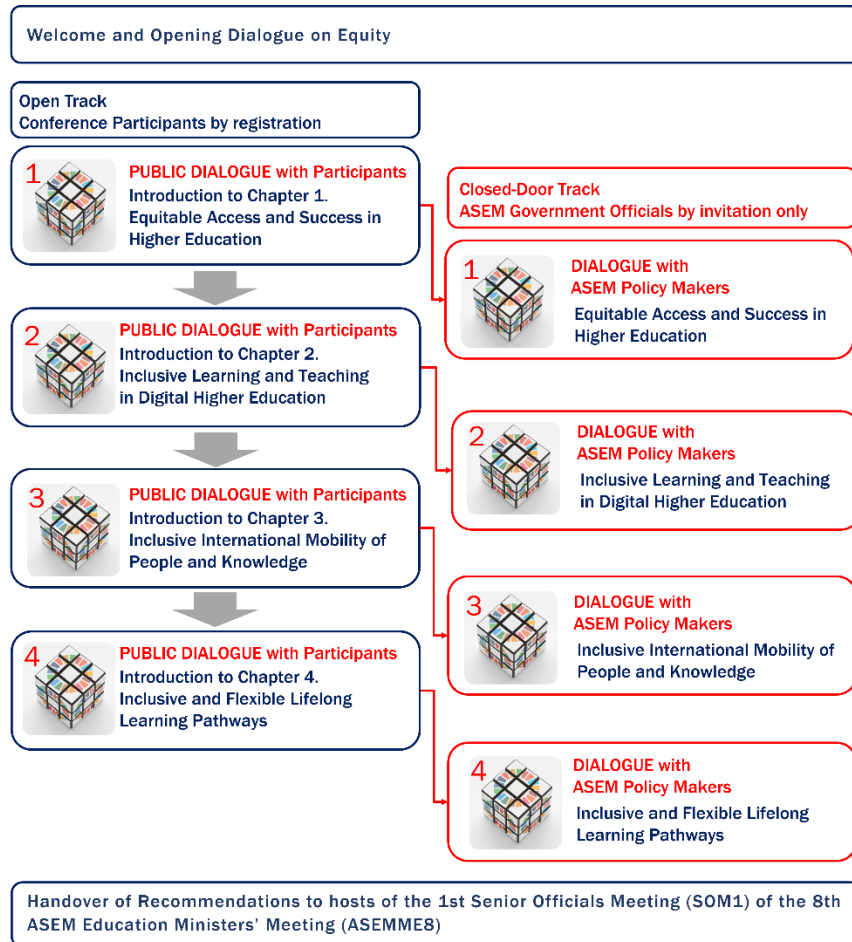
Welcome and Opening Dialogue on Equity

Open Track
Conference Participants by registration

1 PUBLIC DIALOGUE with Participants
Introduction to Chapter 1.
Equitable Access and Success in Higher Education

Closed-Door Track
ASEM Government Officials by invitation only

1 DIALOGUE with ASEM Policy Makers
Equitable Access and Success in Higher Education

2 PUBLIC DIALOGUE with Participants
Introduction to Chapter 2.
Inclusive Learning and Teaching in Digital Higher Education

2 DIALOGUE with ASEM Policy Makers
Inclusive Learning and Teaching in Digital Higher Education

3 PUBLIC DIALOGUE with Participants
Introduction to Chapter 3.
Inclusive International Mobility of People and Knowledge

3 DIALOGUE with ASEM Policy Makers
Inclusive International Mobility of People and Knowledge

4 PUBLIC DIALOGUE with Participants
Introduction to Chapter 4.
Inclusive and Flexible Lifelong Learning Pathways

4 DIALOGUE with ASEM Policy Makers
Inclusive and Flexible Lifelong Learning Pathways

Handover of Recommendations to hosts of the 1st Senior Officials Meeting (SOM1) of the 8th ASEM Education Ministers' Meeting (ASEMME8)